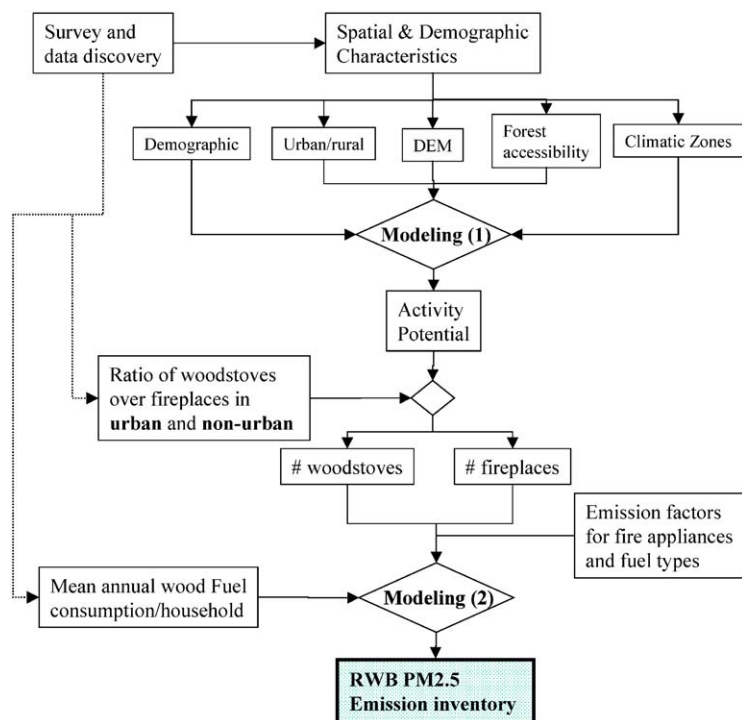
Survey and data discovery

Spatial & Demographic Characteristics

Demographic

Urban/rural

DEM

Forest accessibility

Climatic Zones

Modeling (1)

Activity Potential

Ratio of woodstoves over fireplaces in **urban** and **non-urban**

# woodstoves

# fireplaces

Emission factors for fire appliances and fuel types

Mean annual wood Fuel consumption/household

Modeling (2)

RWB PM2.5 Emission inventory